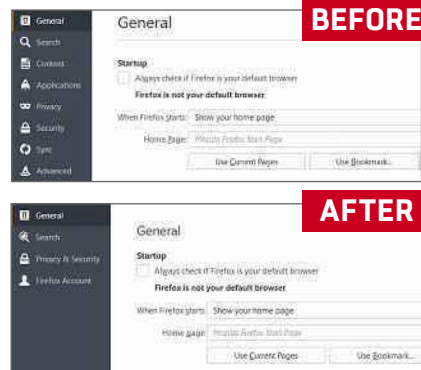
General
Search
Content
Applications
Privacy
Security
Sync
Advanced

General

BEFORE

Startup

Always check if Firefox is your default browser

Firefox is not your default browser

When Firefox starts: Show your home page

Home Page: Mozilla Firefox Start Page

Use Current Pages

Use Bookmark...

General
Search
Privacy & Security
Firefox Account

General

AFTER

Startup

Always check if Firefox is your default browser

Firefox is not your default browser

When Firefox starts: Show your home page

Home page: Mozilla Firefox Start Page

Use Current Pages

Use Bookmark...